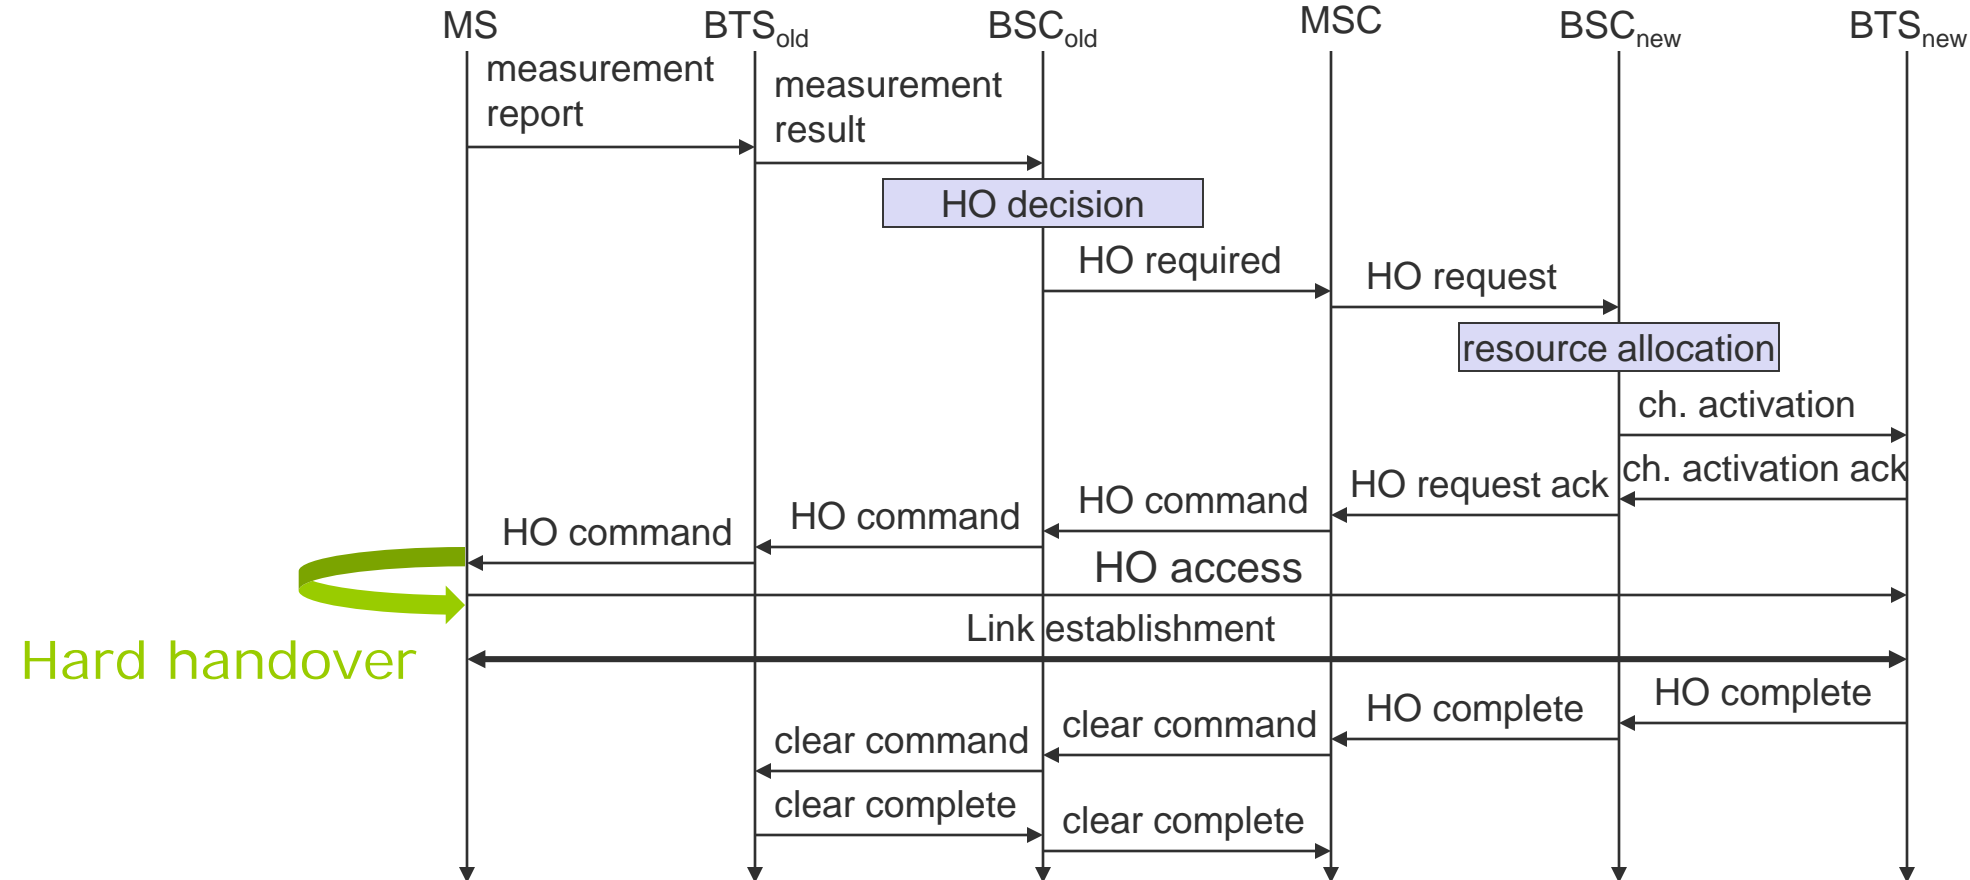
MS BTS$_{old}$ BSC$_{old}$ MSC BSC$_{new}$ BTS$_{new}$

measurement report

measurement result

HO decision

HO required

HO request

resource allocation

ch. activation

ch. activation ack

HO request ack

HO command

HO command

HO command

HO access

Link establishment

Hard handover

HO complete

HO complete

clear command

clear command

clear complete

clear complete